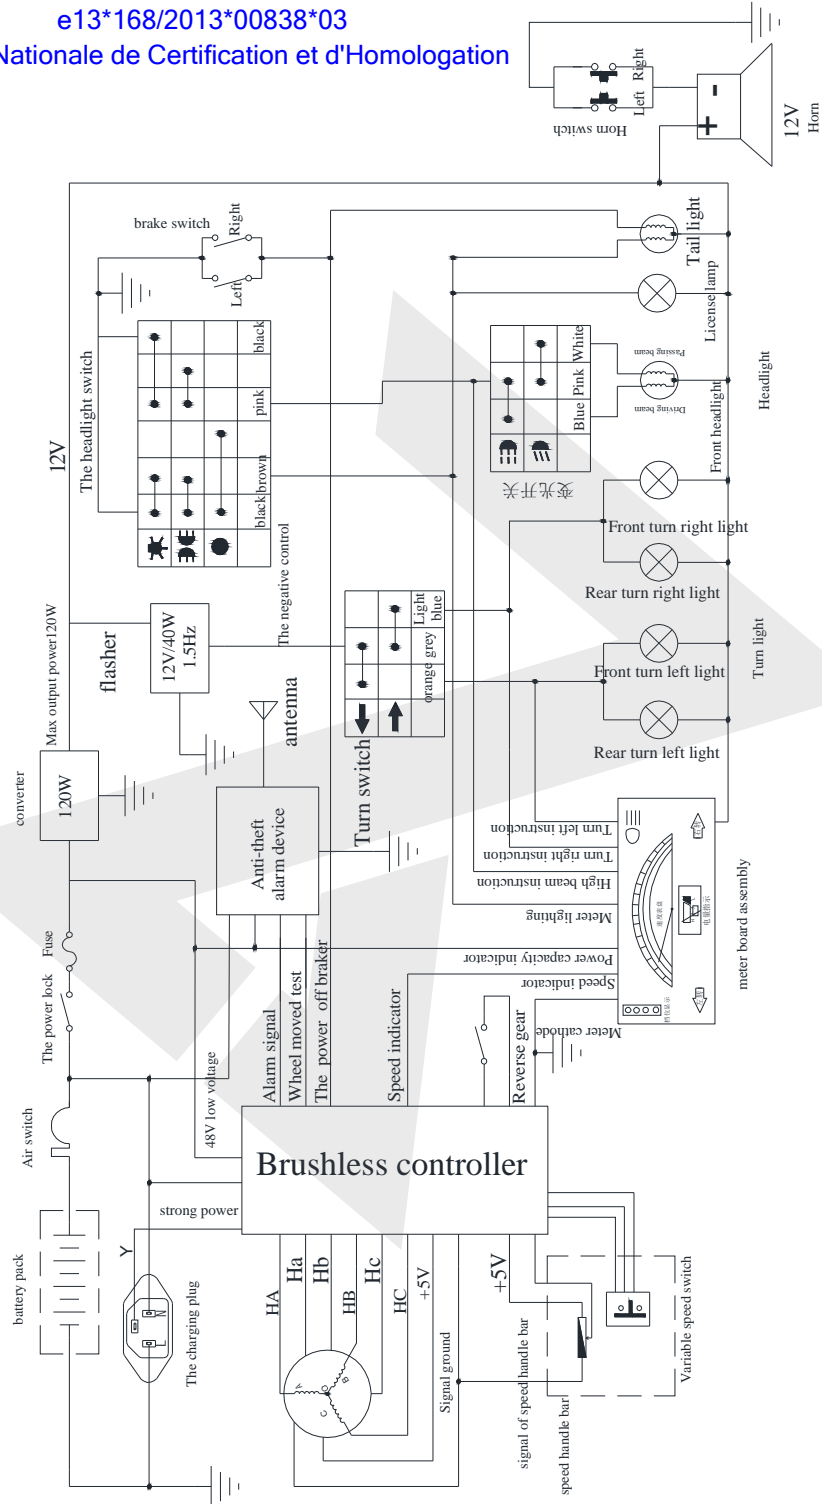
e13*168/2013*00838*03
Nationale de Certification et d'Homologation

Horn switch
Left
Right
12V
Horn

brake switch
Right
Left
Tail light
License lamp
The headlight switch
black
pink
brown
black
Blue
Pink
White
Passing beam
Driving beam
Headlight
Front headlight
12V
The negative control
Front turn right light
Rear turn right light
flasher
12V/40W
1.5Hz
Max output power120W
Light blue
grey
orange
Front turn left light
Turn light
antenna
Rear turn left light
converter
120W
Turn switch
Anti-theft alarm device
Turn left instruction
Turn right instruction
High beam instruction
Meter lighting
Power capacity indicator
Speed indicator
Meter cathode
meter board assembly
Fuse
The power lock
Alarm signal
Wheel moved test
The power off braker
Speed indicator
Reverse gear
48V low voltage
Air switch
Brushless controller
strong power
battery pack
Y
The charging plug
HA
Ha
Hb
HB
Hc
HC
+5V
+5V
Signal ground
signal of speed handle bar
speed handle bar
Variable speed switch